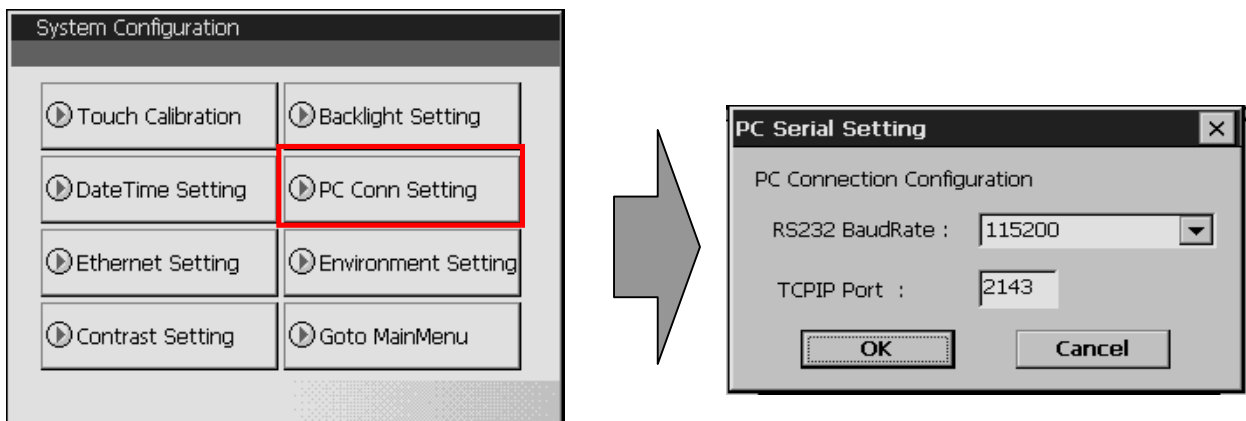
System Configuration

Touch Calibration
Backlight Setting
DateTime Setting
PC Conn Setting
Ethernet Setting
Environment Setting
Contrast Setting
Goto MainMenu

PC Serial Setting
×
PC Connection Configuration
RS232 BaudRate :
115200
TCPIP Port :
2143
OK
Cancel